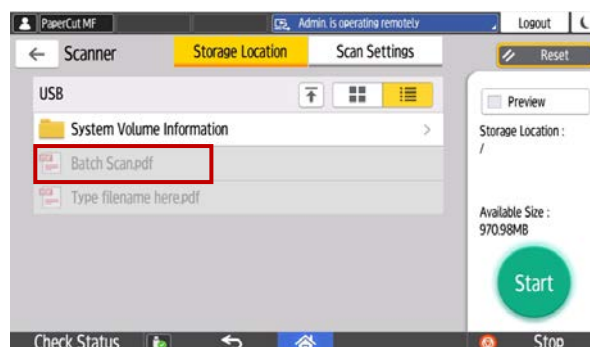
PaperCut MF
Admin. is operating remotely
Logout
Scanner
Storage Location
Scan Settings
Reset
USB
System Volume Information
Batch Scan.pdf
Type filename here.pdf
Preview
Storage Location :
/
Available Size :
970.98MB
Start
Check Status
Stop